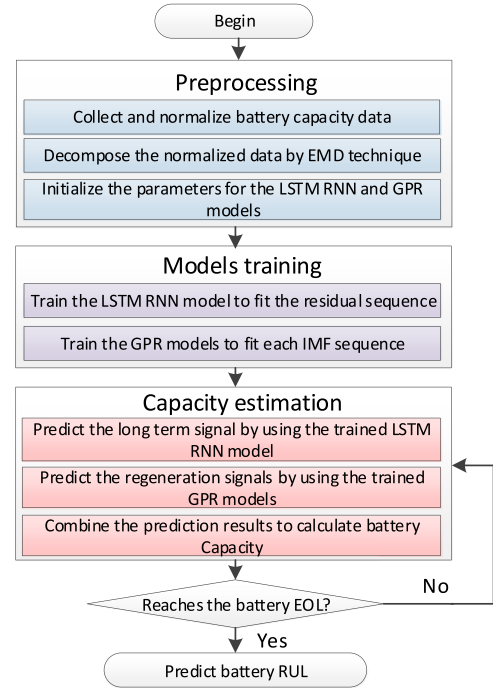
Begin

Preprocessing

Collect and normalize battery capacity data

Decompose the normalized data by EMD technique

Initialize the parameters for the LSTM RNN and GPR models

Models training

Train the LSTM RNN model to fit the residual sequence

Train the GPR models to fit each IMF sequence

Capacity estimation

Predict the long term signal by using the trained LSTM RNN model

Predict the regeneration signals by using the trained GPR models

Combine the prediction results to calculate battery Capacity

Reaches the battery EOL?

No

Yes

Predict battery RUL